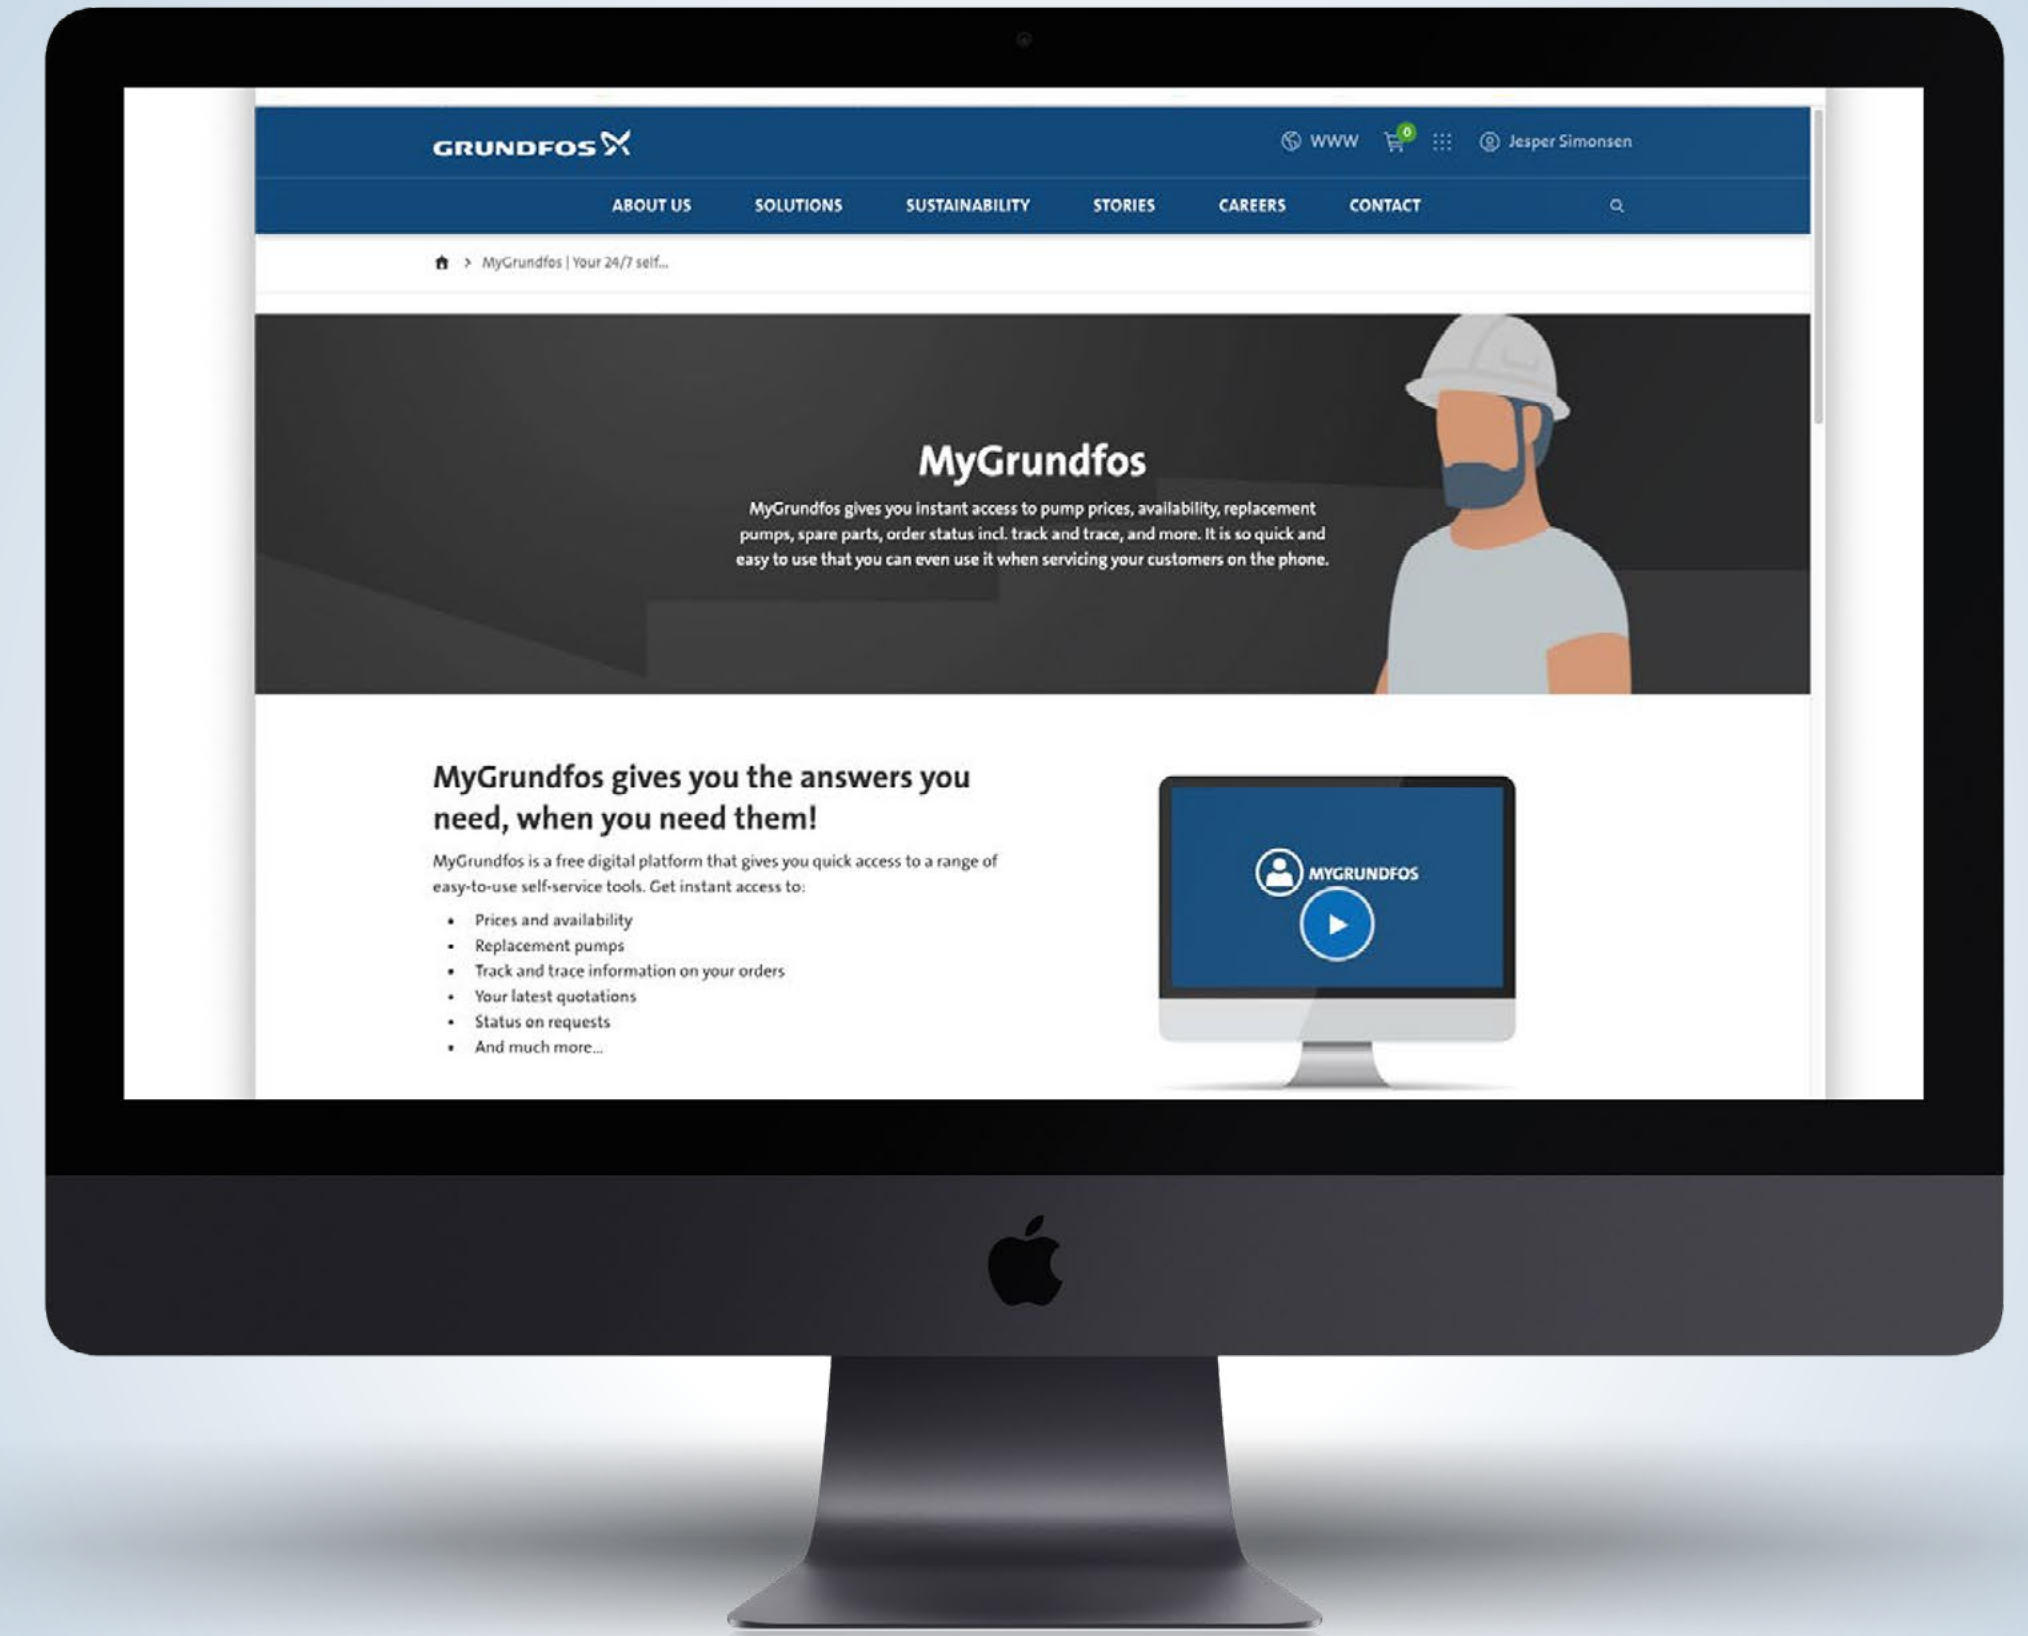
GRUNDFOS

WWW 0 Jesper Simonsen

ABOUT US SOLUTIONS SUSTAINABILITY STORIES CAREERS CONTACT

> MyGrundfos | Your 24/7 self...

MyGrundfos

MyGrundfos gives you instant access to pump prices, availability, replacement pumps, spare parts, order status incl. track and trace, and more. It is so quick and easy to use that you can even use it when servicing your customers on the phone.

MyGrundfos gives you the answers you need, when you need them!

MyGrundfos is a free digital platform that gives you quick access to a range of easy-to-use self-service tools. Get instant access to:

- Prices and availability
- Replacement pumps
- Track and trace information on your orders
- Your latest quotations
- Status on requests
- And much more...

MYGRUNDFOS